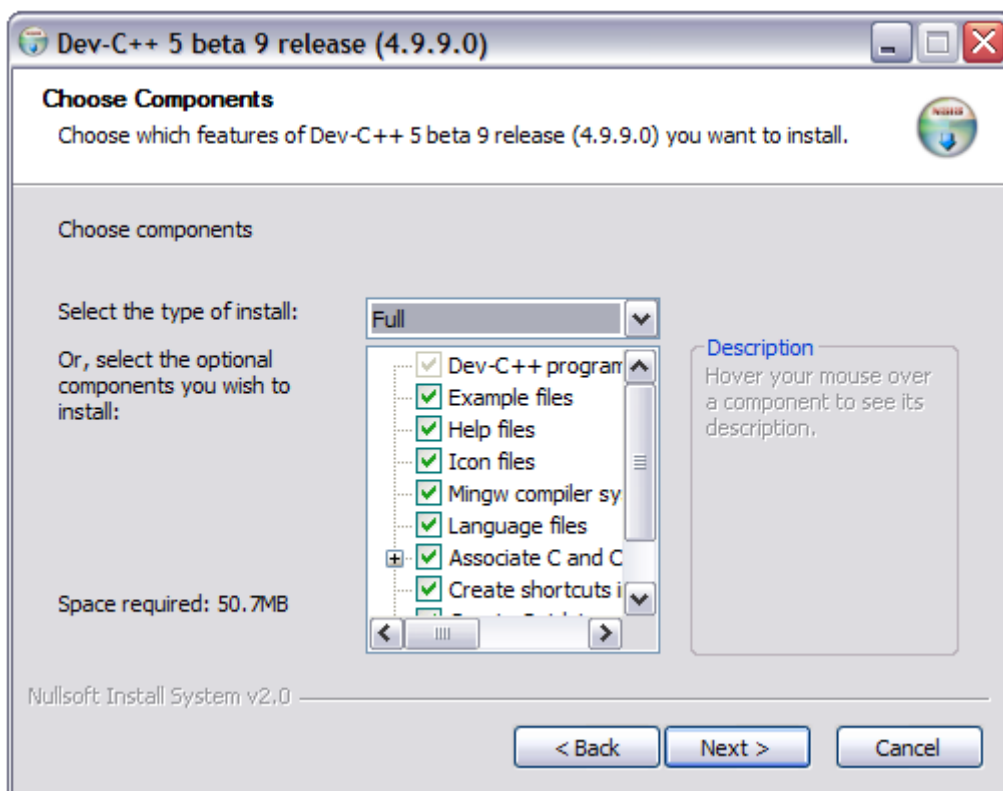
Dev-C++ 5 beta 9 release (4.9.9.0)

Choose Components

Choose which features of Dev-C++ 5 beta 9 release (4.9.9.0) you want to install.

Choose components

Select the type of install:

Full

Or, select the optional components you wish to install:

Dev-C++ program

Example files

Help files

Icon files

Mingw compiler sy

Language files

Associate C and C

Create shortcuts i

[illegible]

Description

Hover your mouse over a component to see its description.

Space required: 50.7MB

Nullsoft Install System v2.0

< Back

Next >

Cancel